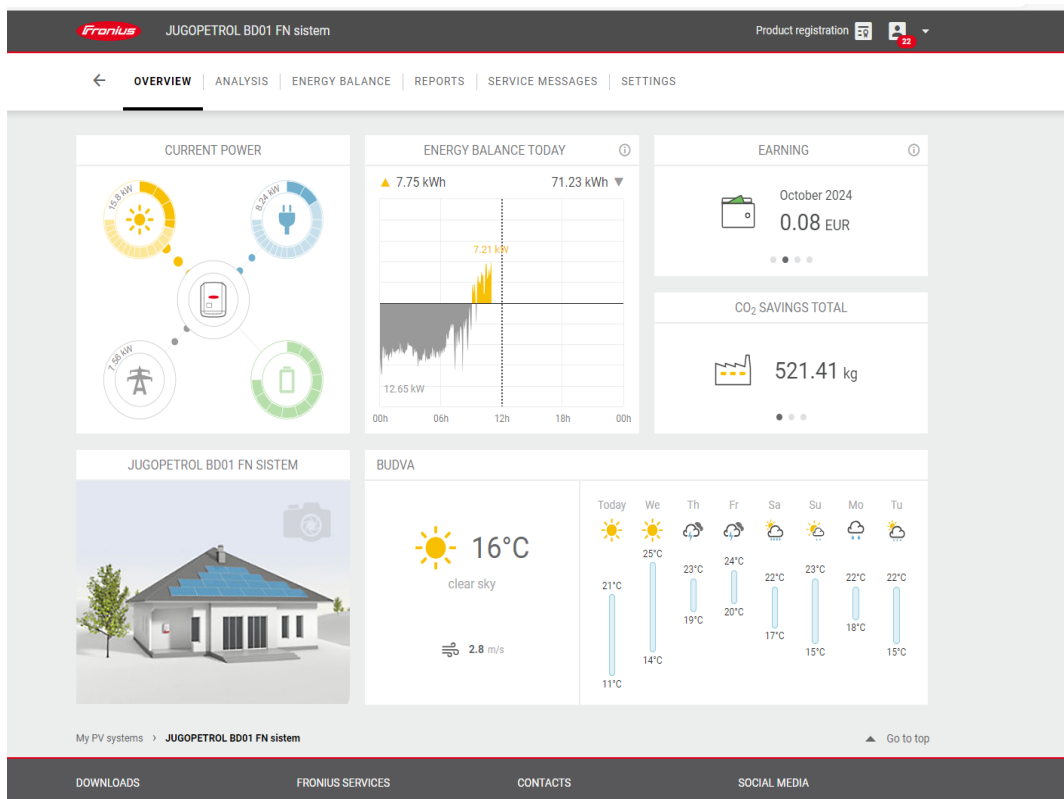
Fronius JUGOPETROL BD01 FN sistem

Product registration 22

OVERVIEW | ANALYSIS | ENERGY BALANCE | REPORTS | SERVICE MESSAGES | SETTINGS

CURRENT POWER

15.8 kW

8.24 kW

7.56 kW

ENERGY BALANCE TODAY

▲ 7.75 kWh

71.23 kWh ▼

7.21 kW

12.65 kW

00h 06h 12h 18h 00h

EARNING

October 2024

0.08 EUR

$CO_2$ SAVINGS TOTAL

521.41 kg

JUGOPETROL BD01 FN SISTEM

BUDVA

16°C

clear sky

2.8 m/s

| Today | We | Th | Fr | Sa | Su | Mo | Tu |
|---|---|---|---|---|---|---|---|
| 21°C | 25°C | 23°C | 24°C | 22°C | 23°C | 22°C | 22°C |
| 11°C | 14°C | 19°C | 20°C | 17°C | 15°C | 18°C | 15°C |

My PV systems › JUGOPETROL BD01 FN sistem

▲ Go to top

DOWNLOADS

FRONIUS SERVICES

CONTACTS

SOCIAL MEDIA